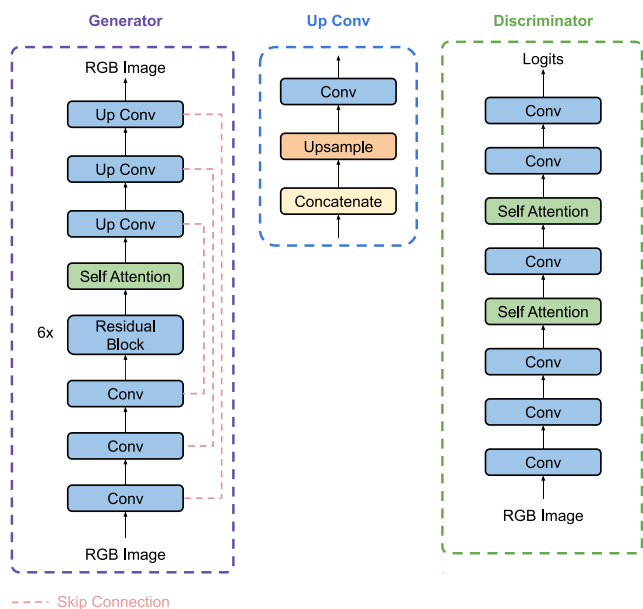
Generator

RGB Image
Up Conv
Up Conv
Up Conv
Self Attention
6x
Residual Block
Conv
Conv
Conv
RGB Image

Up Conv

Conv
Upsample
Concatenate

Discriminator

Logits
Conv
Conv
Self Attention
Conv
Self Attention
Conv
Conv
Conv
RGB Image

Skip Connection